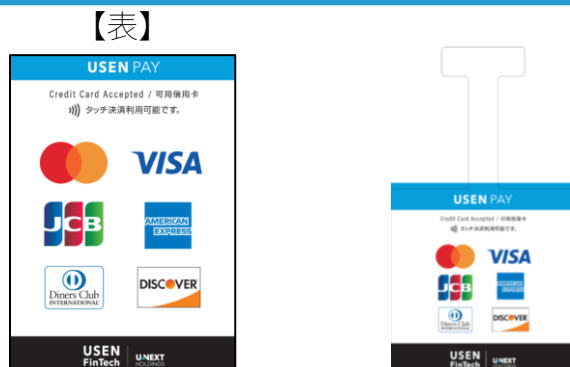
【表】

USEN PAY

Credit Card Accepted / 可用信用卡

タッチ決済利用可能です。

VISA

JCB

AMERICAN EXPRESS

Diners Club INTERNATIONAL

DISCOVER

USEN FinTech | U-NEXT HOLDINGS

USEN PAY

Credit Card Accepted / 可用信用卡

タッチ決済利用可能です。

VISA

JCB

AMERICAN EXPRESS

Diners Club

DISCOVER

USEN FinTech | U-NEXT